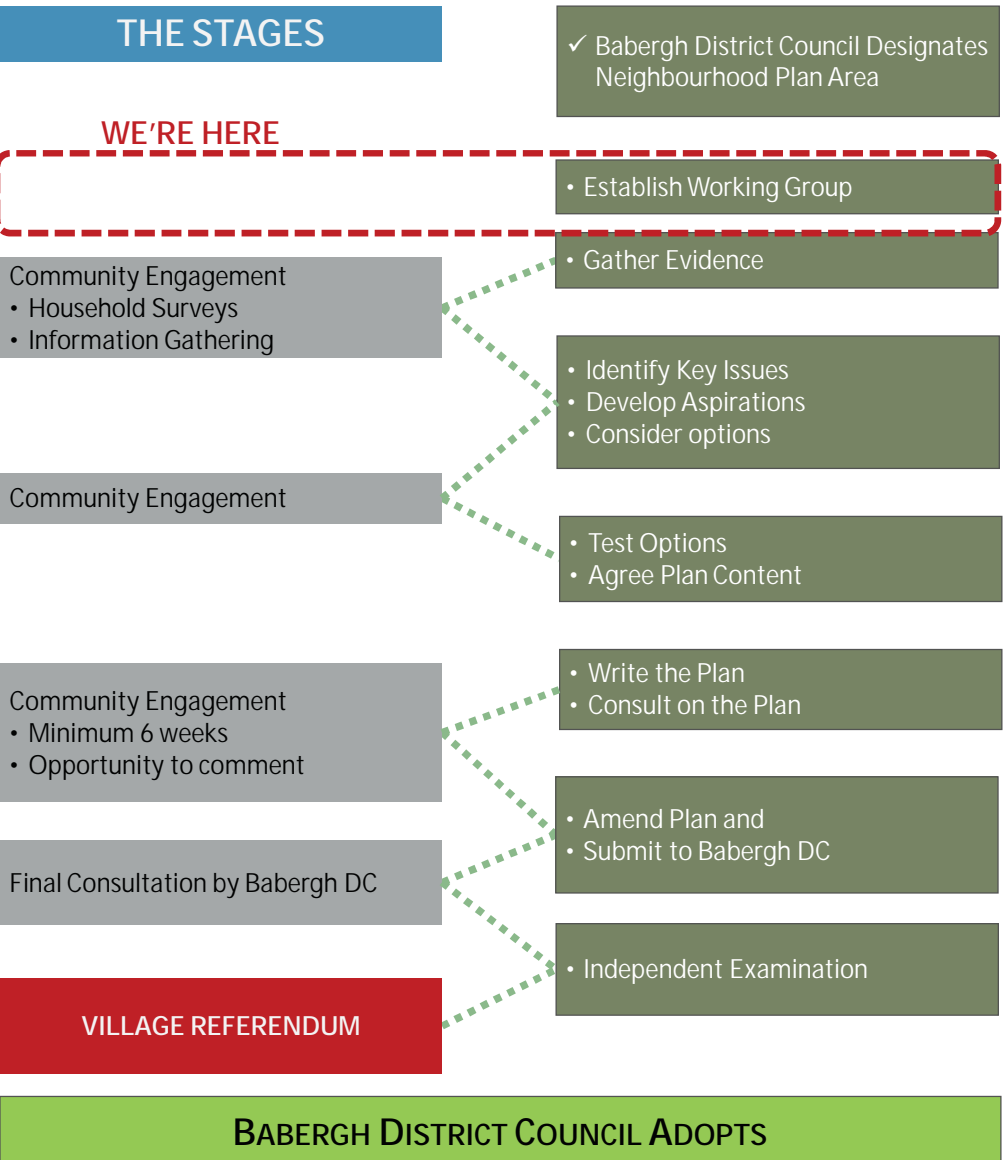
THE STAGES

✓ Babergh District Council Designates Neighbourhood Plan Area

WE'RE HERE

• Establish Working Group

Community Engagement
• Household Surveys
• Information Gathering

• Gather Evidence

• Identify Key Issues
• Develop Aspirations
• Consider options

Community Engagement

• Test Options
• Agree Plan Content

Community Engagement
• Minimum 6 weeks
• Opportunity to comment

• Write the Plan
• Consult on the Plan

Final Consultation by Babergh DC

• Amend Plan and
• Submit to Babergh DC

• Independent Examination

VILLAGE REFERENDUM

BABERGH DISTRICT COUNCIL ADOPTS